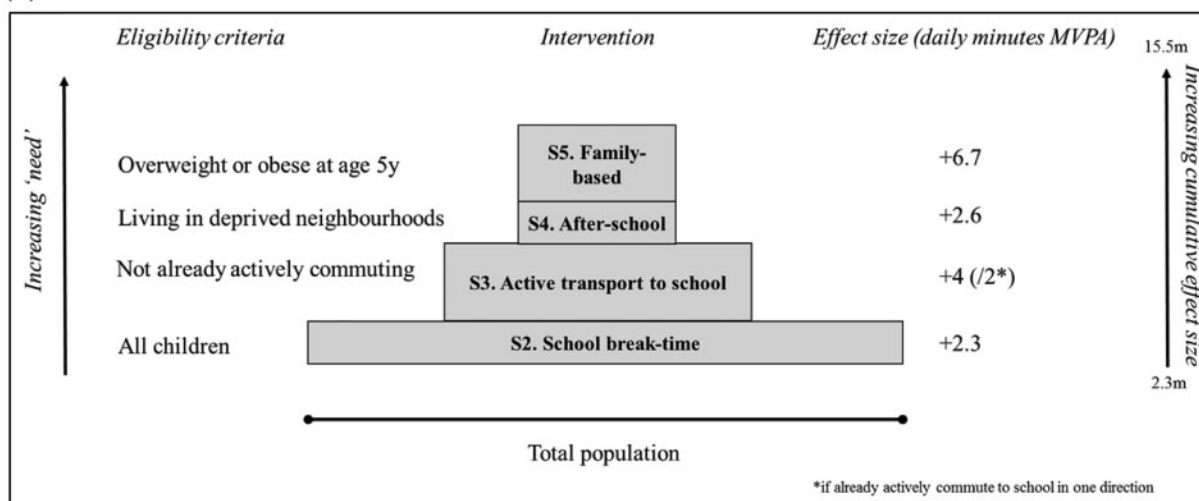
(a)

Eligibility criteria | Intervention | Effect size (daily minutes MVPA)

15.5m

Increasing 'need'

Overweight or obese at age 5y | S5. Family-based | +6.7

Living in deprived neighbourhoods | S4. After-school | +2.6

Not already actively commuting | S3. Active transport to school | +4 (/2*)

All children | S2. School break-time | +2.3

Increasing cumulative effect size

2.3m

Total population

*if already actively commute to school in one direction